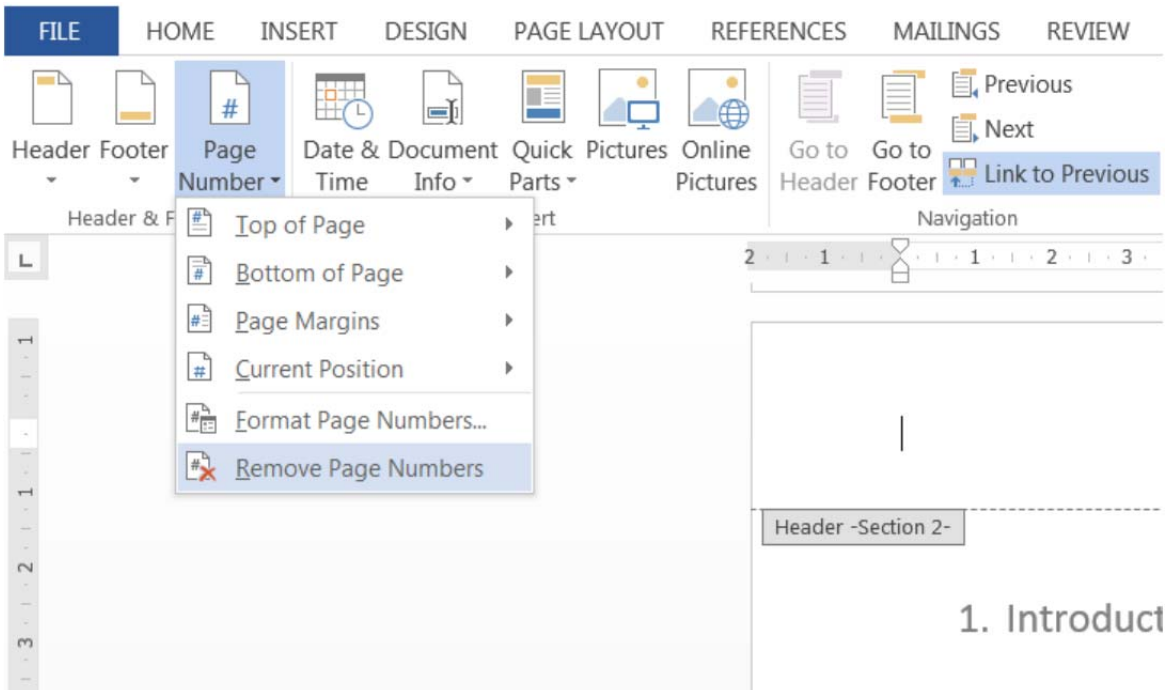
FILE HOME INSERT DESIGN PAGE LAYOUT REFERENCES MAILINGS REVIEW

Header Footer Page Number Date & Time Document Info Quick Parts Pictures Online Pictures Go to Header Go to Footer Previous Next Link to Previous

Header & F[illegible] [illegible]ert Navigation

Top of Page
Bottom of Page
Page Margins
Current Position
Format Page Numbers...
Remove Page Numbers

2 1 1 2 3

1 1 2 3

Header -Section 2-

1. Introduct